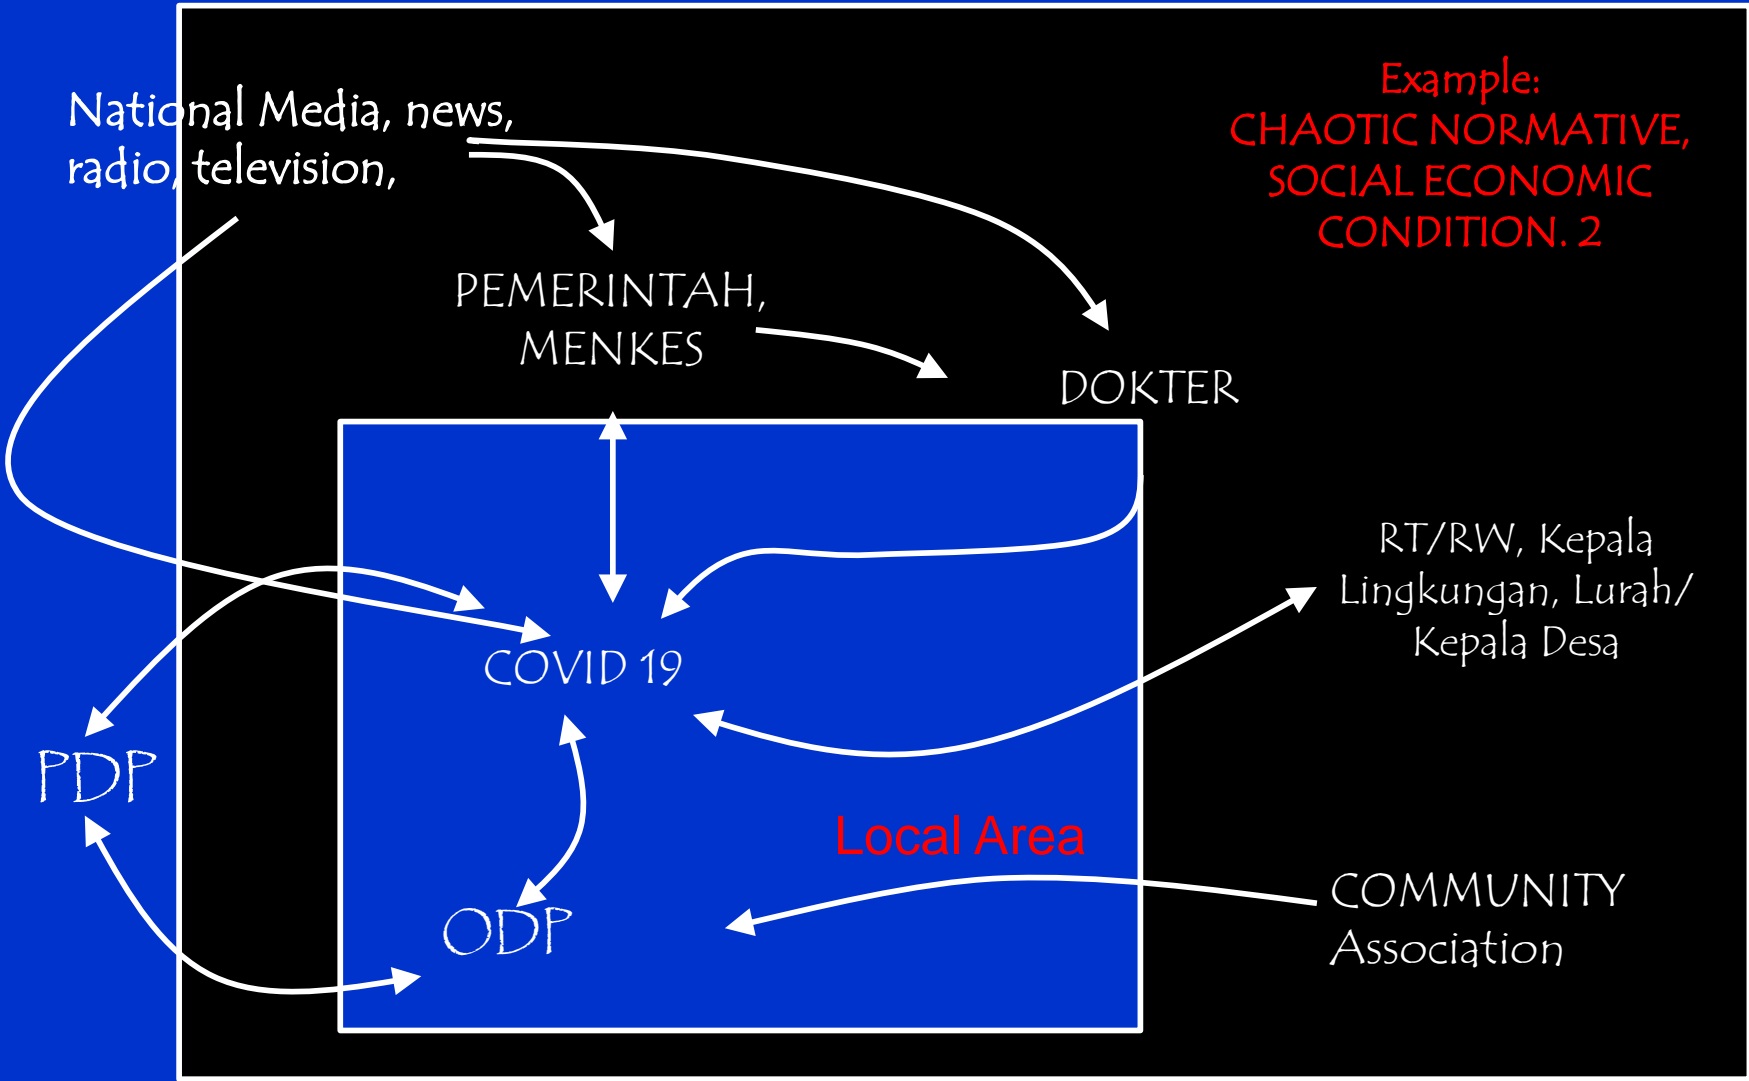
National Media, news, radio, television,

Example:
CHAOTIC NORMATIVE, SOCIAL ECONOMIC CONDITION. 2

PEMERINTAH, MENKES

DOKTER

RT/RW, Kepala Lingkungan, Lurah/ Kepala Desa

COVID 19

PDP

Local Area

ODP

COMMUNITY Association